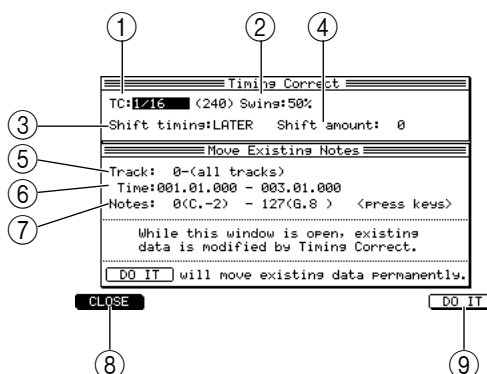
①
②
④
Timing Correct
TC: 1/16 (240) Swing: 50%
③
Shift timing: LATER Shift amount: 0
Move Existing Notes
⑤
Track: 0-(all tracks)
⑥
Time: 001.01.000 - 003.01.000
⑦
Notes: 0(C.-2) - 127(G.8 ) <press keys>

While this window is open, existing data is modified by Timing Correct.

DO IT will move existing data permanently.

CLOSE
DO IT
⑧
⑨